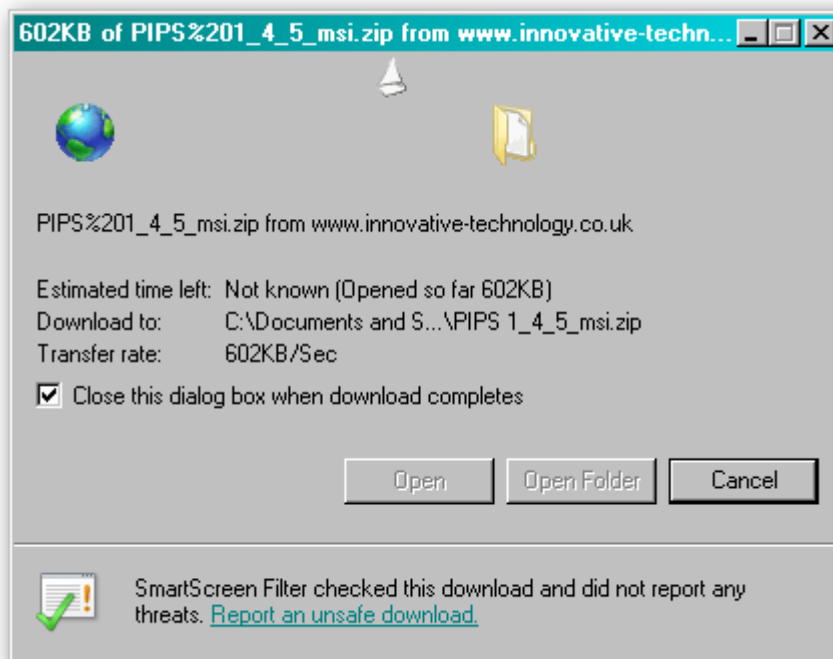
602KB of PIPS%201_4_5_msi.zip from www.innovative-techn...

PIPS%201_4_5_msi.zip from www.innovative-technology.co.uk

Estimated time left: Not known (Opened so far 602KB)
Download to: C:\Documents and S...\PIPS 1_4_5_msi.zip
Transfer rate: 602KB/Sec

Close this dialog box when download completes

Open
Open Folder
Cancel

SmartScreen Filter checked this download and did not report any threats. Report an unsafe download.